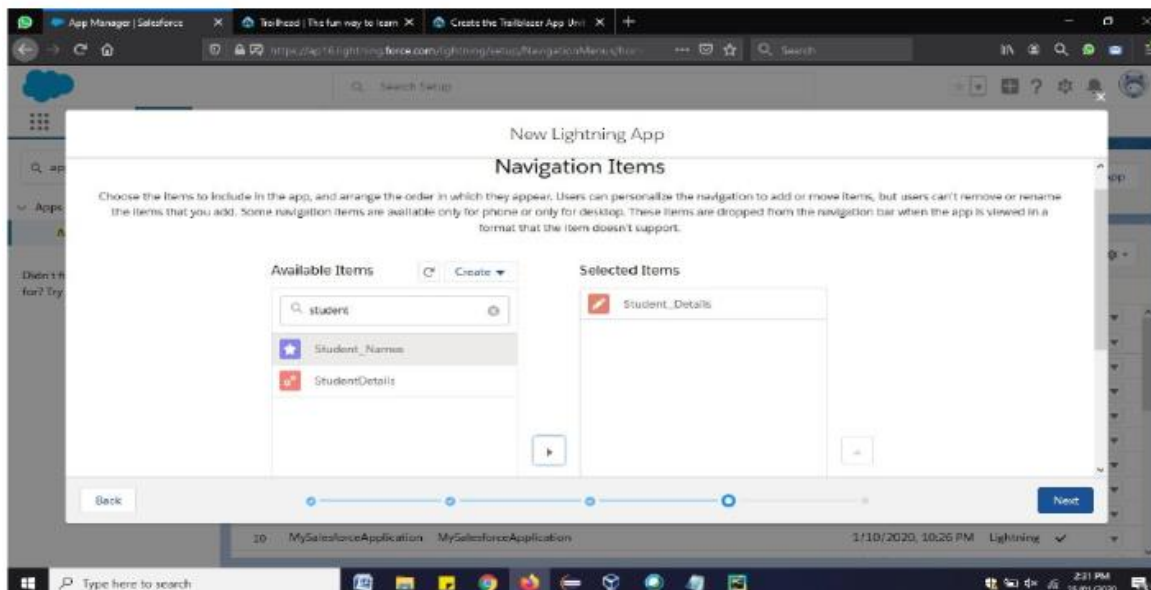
App Manager | Salesforce
Trailhead | The fun way to learn
Create the Trailblazer App Uni
https://ap16.lightning.force.com/lightning/setup/NavigationMenus/ho
Search
Search Setup
New Lightning App
Navigation Items
Choose the items to include in the app, and arrange the order in which they appear. Users can personalize the navigation to add or move items, but users can't remove or rename the items that you add. Some navigation items are available only for phone or only for desktop. These items are dropped from the navigation bar when the app is viewed in a format that the item doesn't support.
Available Items
Create
student
Student_Names
StudentDetails
Selected Items
Student_Details
Back
Next
Apps
Didn't fi for? Try
10 MySalesforceApplication MySalesforceApplication 1/10/2020, 10:26 PM Lightning
Type here to search
2:31 PM